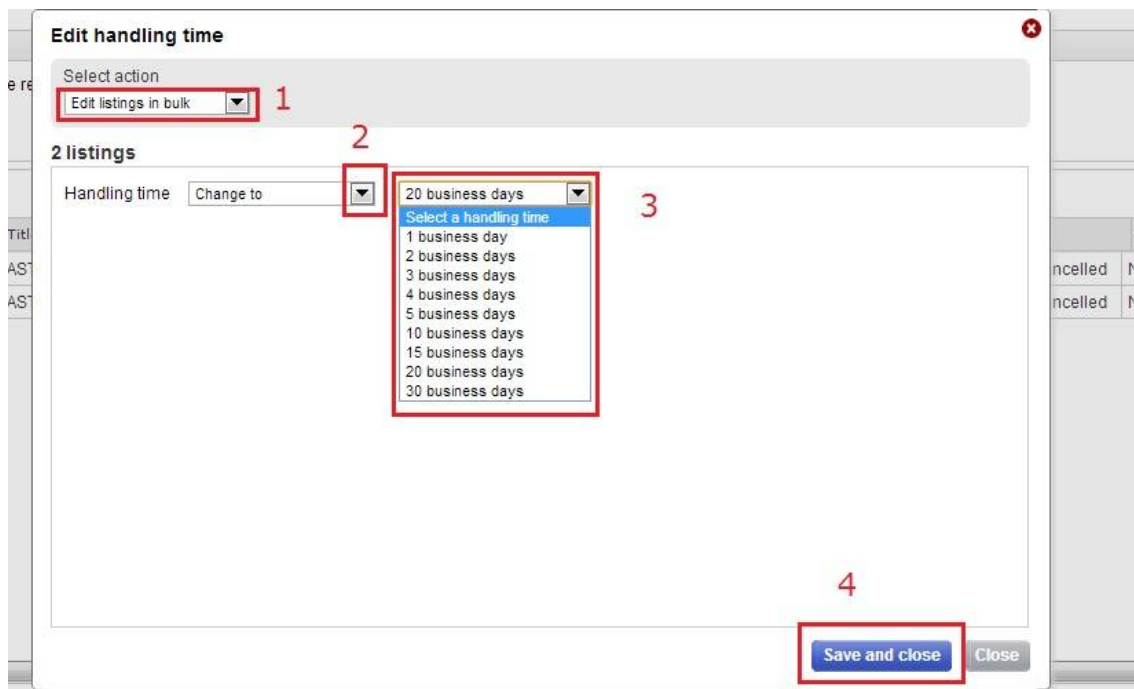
Edit handling time

Select action

Edit listings in bulk

1

2

2 listings

Handling time Change to

20 business days

3

Select a handling time
1 business day
2 business days
3 business days
4 business days
5 business days
10 business days
15 business days
20 business days
30 business days

e re

Titl

AST

AST

ncelled N

ncelled N

4

Save and close

Close